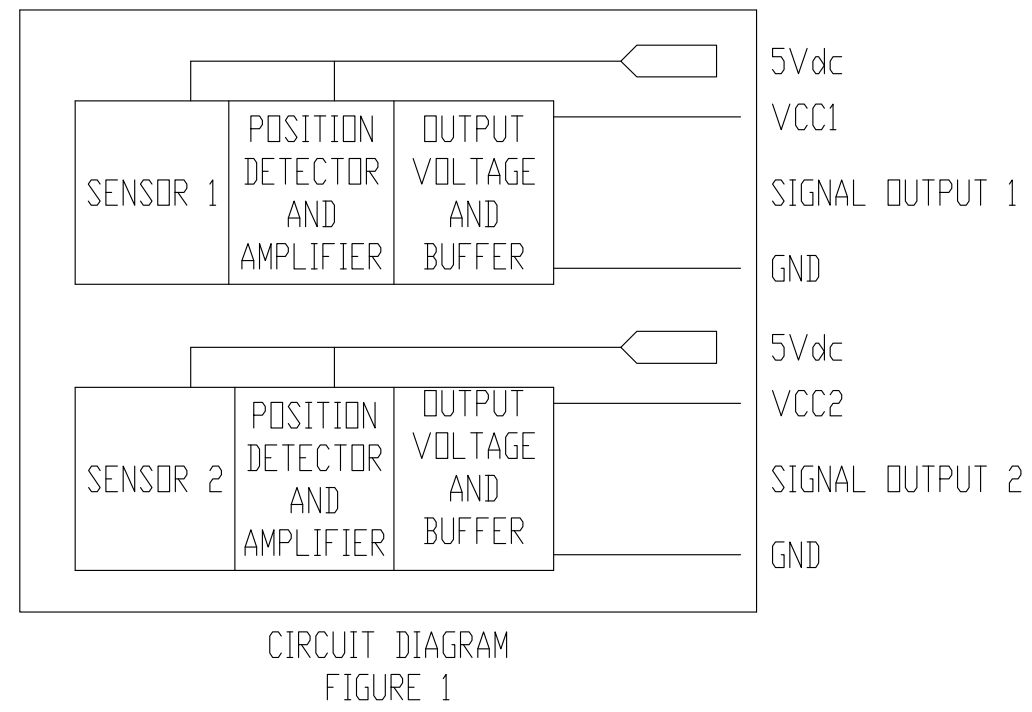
SENSOR 1

POSITION DETECTOR AND AMPLIFIER

OUTPUT VOLTAGE AND BUFFER

5Vdc

VCC1

SIGNAL OUTPUT 1

GND

SENSOR 2

POSITION DETECTOR AND AMPLIFIER

OUTPUT VOLTAGE AND BUFFER

5Vdc

VCC2

SIGNAL OUTPUT 2

GND

CIRCUIT DIAGRAM
FIGURE 1